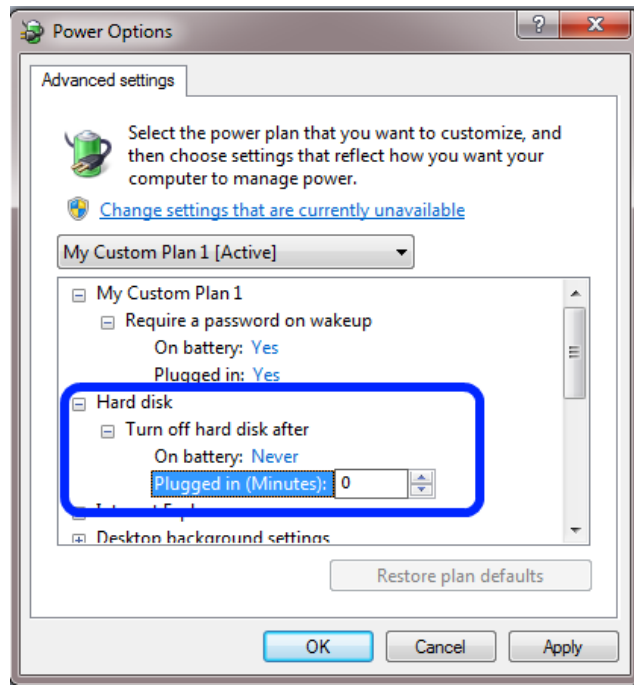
Power Options

?

X

Advanced settings

Select the power plan that you want to customize, and then choose settings that reflect how you want your computer to manage power.

Change settings that are currently unavailable

My Custom Plan 1 [Active]

My Custom Plan 1

Require a password on wakeup

On battery: Yes

Plugged in: Yes

Hard disk

Turn off hard disk after

On battery: Never

Plugged in (Minutes): 0

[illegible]

Desktop background settings

Restore plan defaults

OK

Cancel

Apply